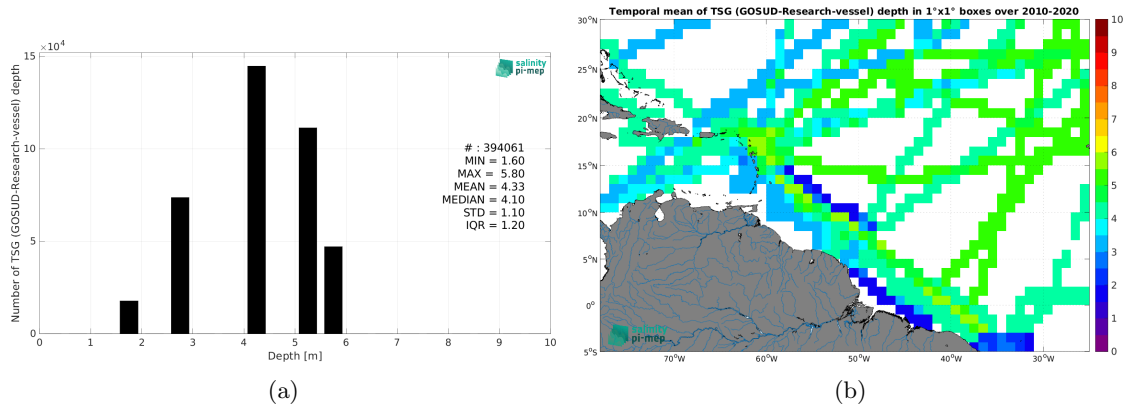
$\times 10^4$

salinity pi-mep

Number of TSG (GOSUD-Research-vessel) depth

15
10
5
0

0 1 2 3 4 5 6 7 8 9 10

Depth [m]

# : 394061
MIN = 1.60
MAX = 5.80
MEAN = 4.33
MEDIAN = 4.10
STD = 1.10
IQR = 1.20

(a)

Temporal mean of TSG (GOSUD-Research-vessel) depth in 1°x1° boxes over 2010-2020

30°N
25°N
20°N
15°N
10°N
5°N
0°
5°S

70°W 60°W 50°W 40°W 30°W

10
9
8
7
6
5
4
3
2
1
0

salinity pi-mep

(b)